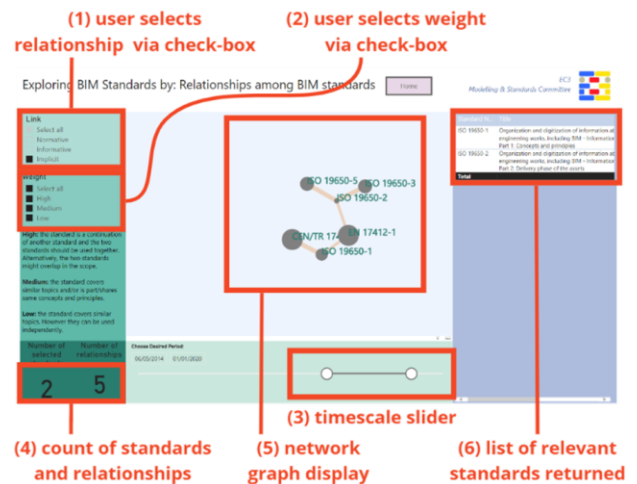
(1) user selects relationship via check-box

(2) user selects weight via check-box

Exploring BIM Standards by: Relationships among BIM standards

Home

EC3 Modelling & Standards Committee

Link
Select all
Normative
Informative
Implicit

Weight
Select all
High
Medium
Low

High: the standard is a continuation of another standard and the two standards should be used together. Alternatively, the two standards might overlap in the scope.

Medium: the standard covers similar topics and/or a part/shares same concepts and principles.

Low: the standard covers similar topics. However they can be used independently.

Number of selected
Number of relationships
2
5

ISO 19650-5
ISO 19650-3
ISO 19650-2
CEN/TR 17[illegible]
EN 17412-1
ISO 19650-1

Choose Desired Period
06/03/2014
01/01/2020

| Standard N... | Title |
|---|---|
| ISO 19650-1 | Organization and digitization of information about engineering works, including BIM - Information... Part 1: Concepts and principles |
| ISO 19650-2 | Organization and digitization of information about engineering works, including BIM - Information... Part 2: Delivery phase of the assets |
| Total | |

(3) timescale slider

(4) count of standards and relationships

(5) network graph display

(6) list of relevant standards returned